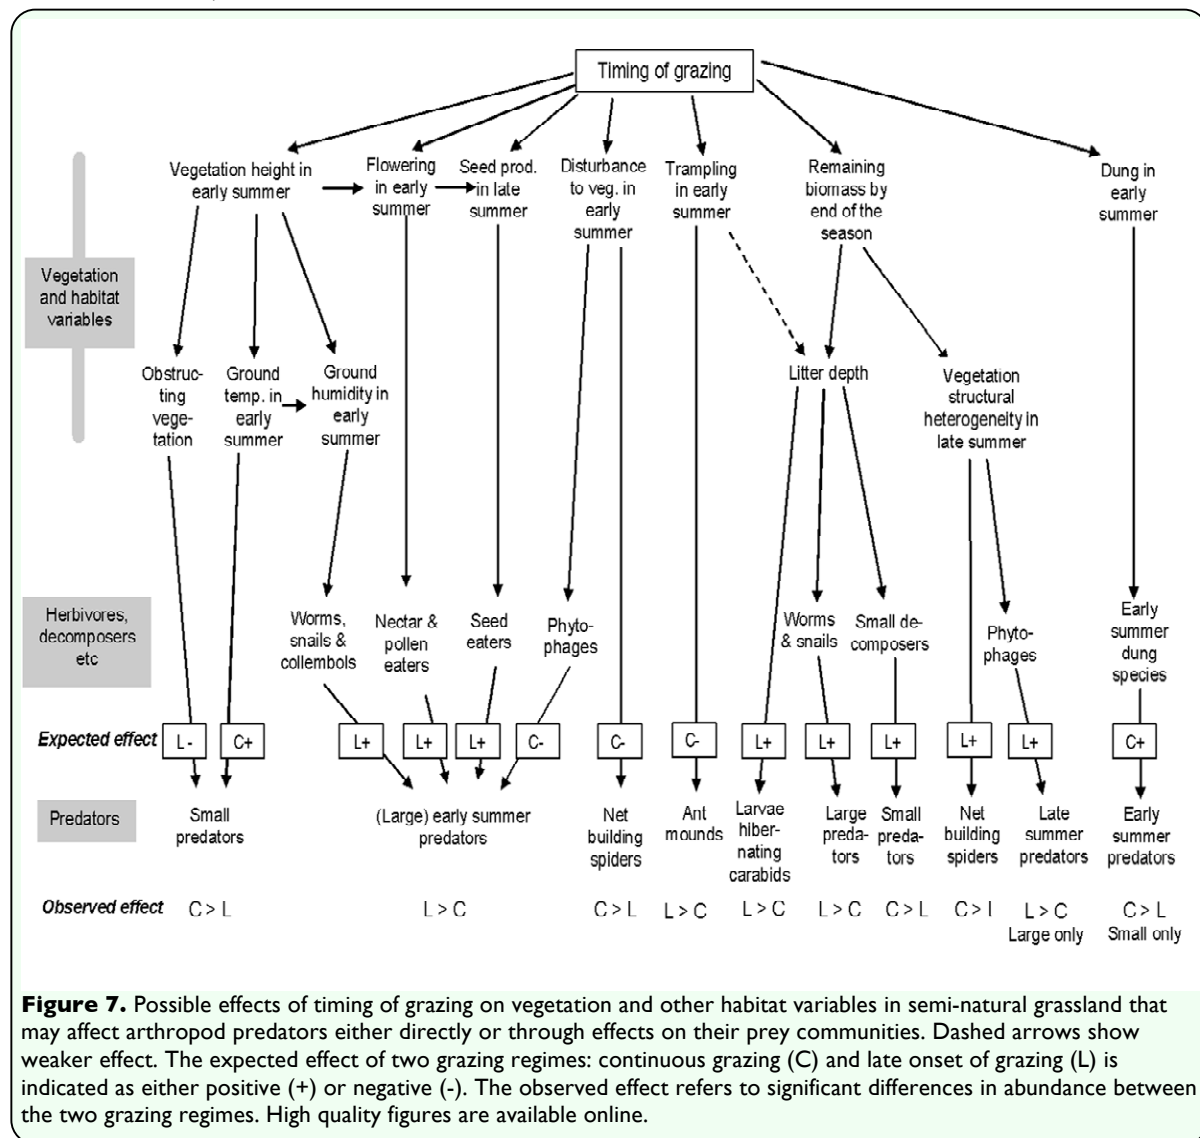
Timing of grazing

Vegetation height in early summer

Flowering in early summer

Seed prod. in late summer

Disturbance to veg. in early summer

Trampling in early summer

Remaining biomass by end of the season

Dung in early summer

Vegetation and habitat variables

Obstructing vegetation

Ground temp. in early summer

Ground humidity in early summer

Litter depth

Vegetation structural heterogeneity in late summer

Herbivores, decomposers etc

Worms, snails & collembols

Nectar & pollen eaters

Seed eaters

Phytophages

Worms & snails

Small decomposers

Phytophages

Early summer dung species

Expected effect

L-

C+

L+

L+

L+

C-

C-

C-

L+

L+

L+

L+

L+

C+

Predators

Small predators

(Large) early summer predators

Net building spiders

Ant mounds

Larvae hibernating carabids

Large predators

Small predators

Net building spiders

Late summer predators

Early summer predators

Observed effect

C > L

L > C

C > L

L > C

L > C

L > C

C > L

C > L

L > C Large only

C > L Small only

**Figure 7.** Possible effects of timing of grazing on vegetation and other habitat variables in semi-natural grassland that may affect arthropod predators either directly or through effects on their prey communities. Dashed arrows show weaker effect. The expected effect of two grazing regimes: continuous grazing (C) and late onset of grazing (L) is indicated as either positive (+) or negative (-). The observed effect refers to significant differences in abundance between the two grazing regimes. High quality figures are available online.